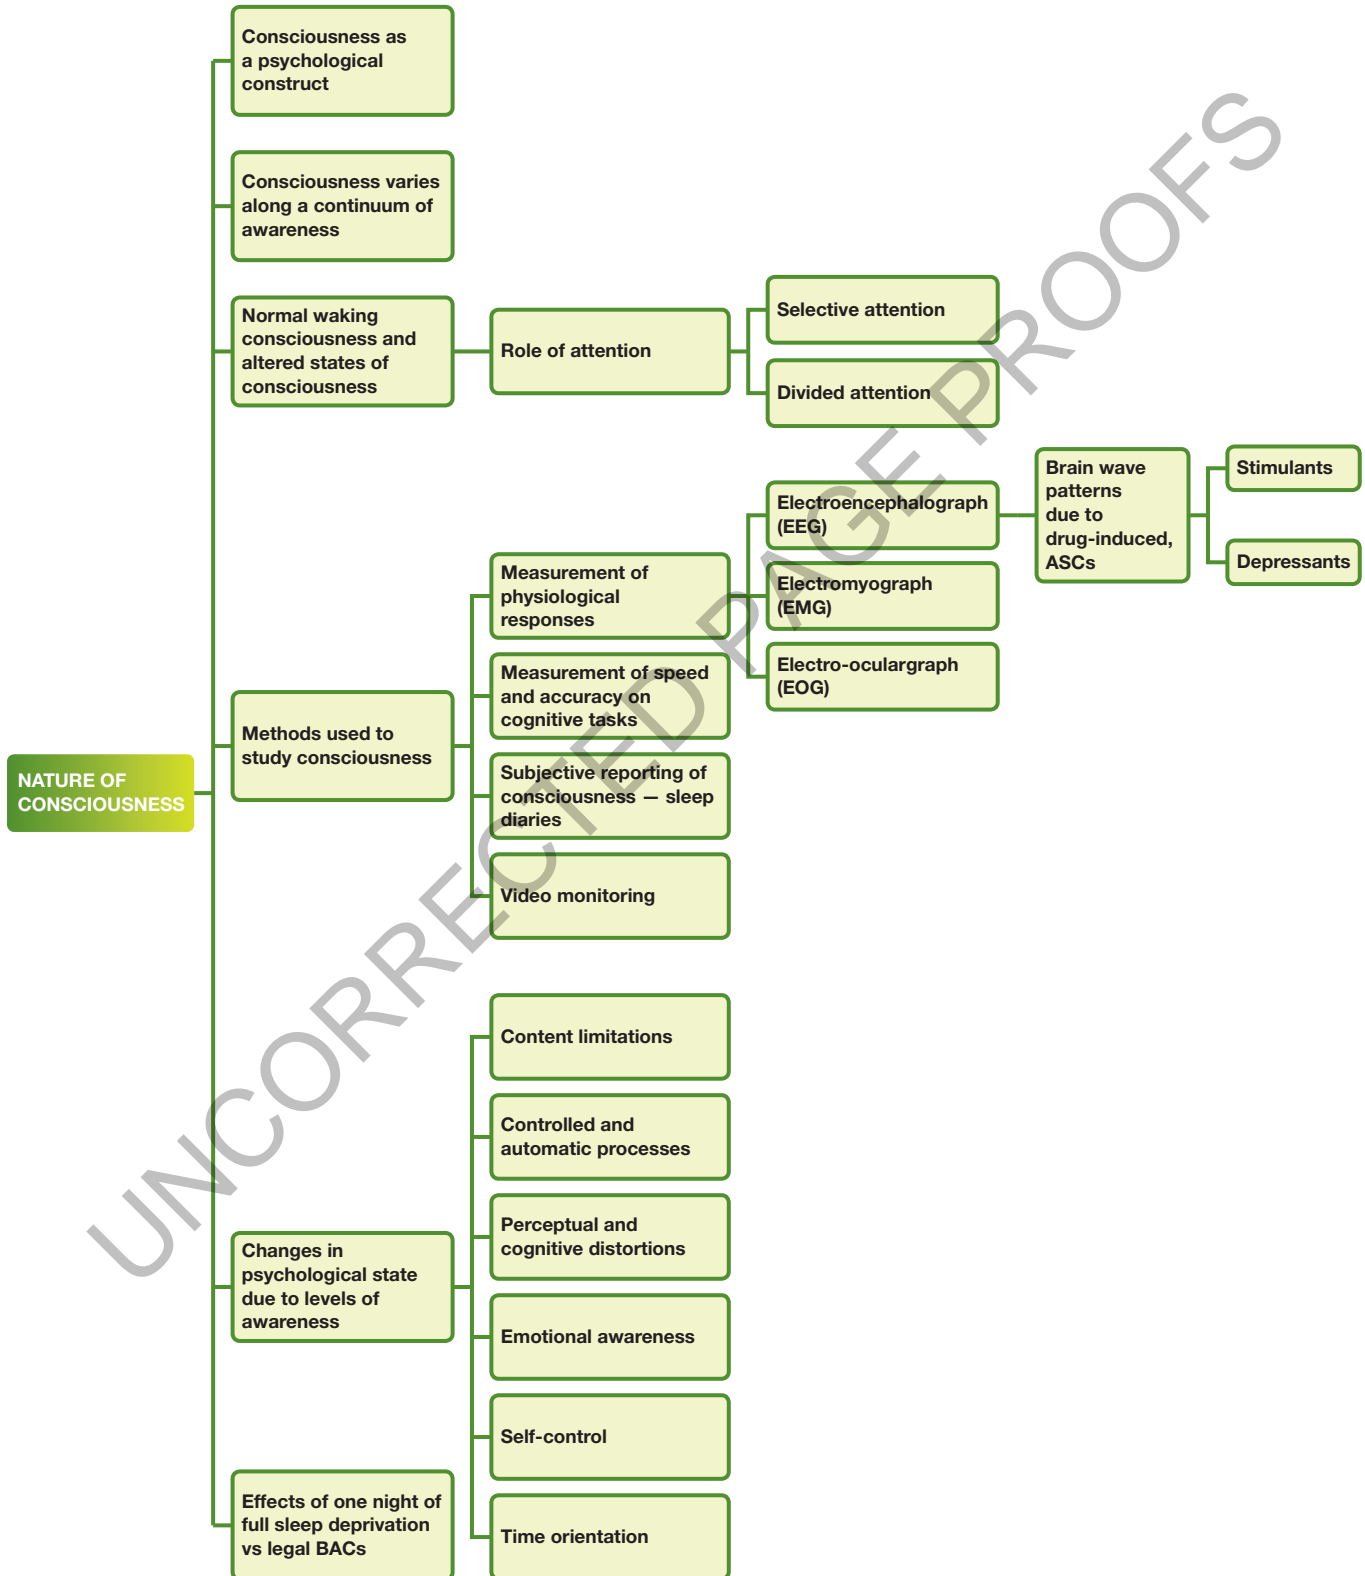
NATURE OF CONSCIOUSNESS

Consciousness as a psychological construct

Consciousness varies along a continuum of awareness

Normal waking consciousness and altered states of consciousness

Role of attention

Selective attention

Divided attention

Methods used to study consciousness

Measurement of physiological responses

Electroencephalograph (EEG)

Brain wave patterns due to drug-induced, ASCs

Stimulants

Depressants

Electromyograph (EMG)

Electro-oculargraph (EOG)

Measurement of speed and accuracy on cognitive tasks

Subjective reporting of consciousness — sleep diaries

Video monitoring

Changes in psychological state due to levels of awareness

Content limitations

Controlled and automatic processes

Perceptual and cognitive distortions

Emotional awareness

Self-control

Time orientation

Effects of one night of full sleep deprivation vs legal BACs

UNCORRECTED PAGE PROOFS